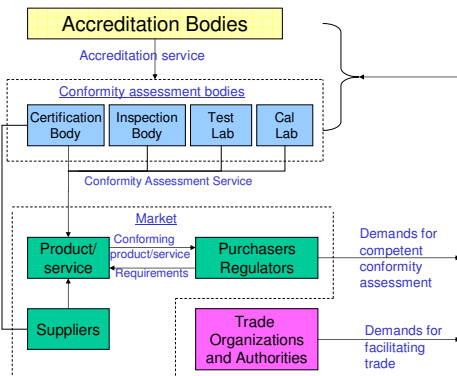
Accreditation Bodies

Accreditation service

Conformity assessment bodies

Certification Body

Inspection Body

Test Lab

Cal Lab

Conformity Assessment Service

Market

Product/ service

Conforming product/service

Requirements

Purchasers Regulators

Demands for competent conformity assessment

Suppliers

Trade Organizations and Authorities

Demands for facilitating trade